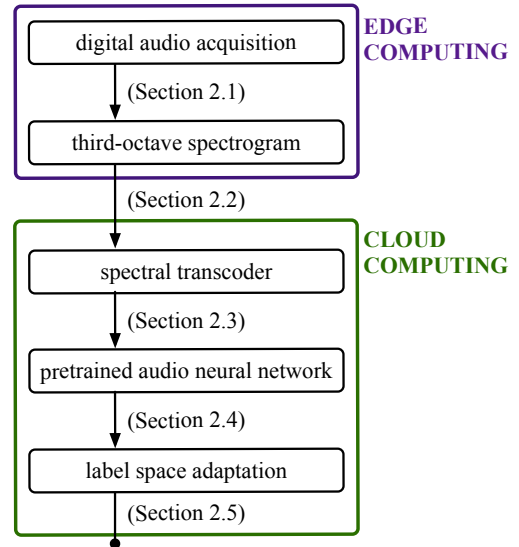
digital audio acquisition

(Section 2.1)

third-octave spectrogram

EDGE COMPUTING

(Section 2.2)

spectral transcoder

CLOUD COMPUTING

(Section 2.3)

pretrained audio neural network

(Section 2.4)

label space adaptation

(Section 2.5)